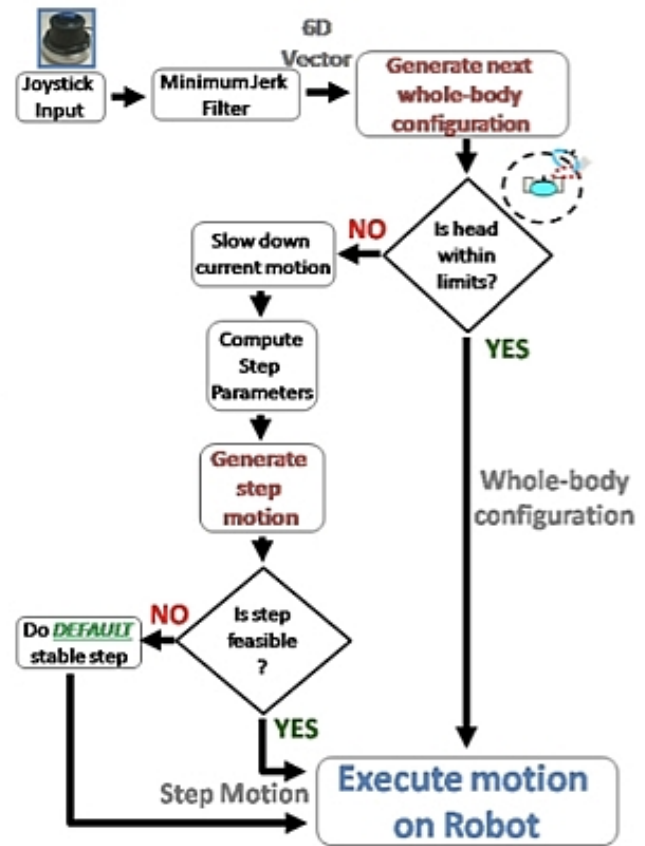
Joystick Input

MinimumJerk Filter

6D Vector

Generate next whole-body configuration

Is head within limits?

NO

Slow down current motion

Compute Step Parameters

Generate step motion

YES

Whole-body configuration

Is step feasible ?

NO

Do DEFAULT stable step

YES

Step Motion

Execute motion on Robot